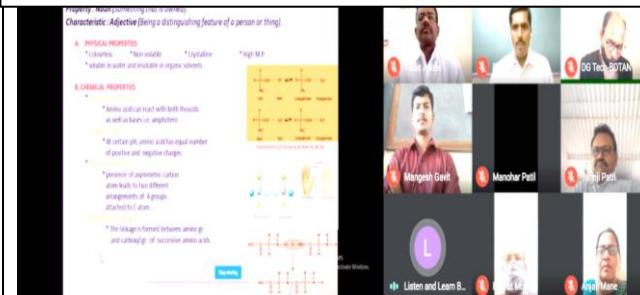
Property : Noun (something that is owned)
Characteristic : Adjective (Being a distinguishing feature of a person or thing).

A. PHYSICAL PROPERTIES
* Colourless * Non volatile * Crystalline * High M.P.
* soluble in water and insoluble in organic solvents.

B. CHEMICAL PROPERTIES

* Amino acid can react with both the acids as well as bases i.e. amphoteric

* At certain pH, amino acid has equal number of positive and negative charges.

* presence of asymmetric carbon atom leads to two different arrangements of 4 groups attached to C atom.

* The linkage is formed between amino gr. and carboxyl gr. of successive amino acids.

Stop sharing

DG Tech-BOTAN
Mangesh Gavit
Manohar Patil
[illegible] Patil
L
Listen and Learn B...
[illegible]
Anjali Mane